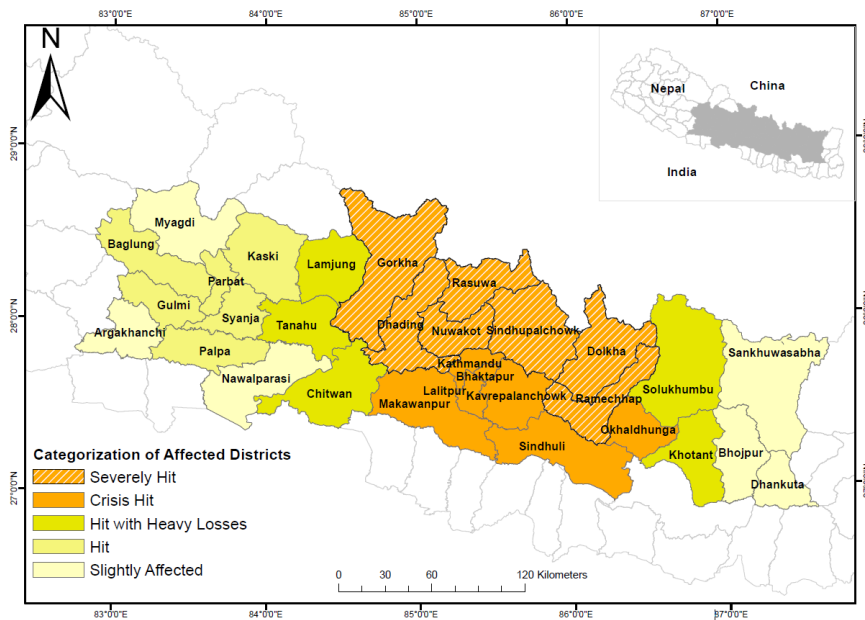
83°0'0"E 84°0'0"E 85°0'0"E 86°0'0"E 87°0'0"E

N

29°0'0"N
28°0'0"N
27°0'0"N

Nepal
China
India

Myagdi
Baglung
Kaski
Parbat
Gulmi
Syanja
Argakhanchi
Palpa
Nawalparasi
Tanahu
Lamjung
Gorkha
Rasuwa
Dhading
Nuwakot
Sindhupalchowk
Kathmandu
Bhaktapur
Lalitpur
Kavrepalanchowk
Dolkha
Ramechhap
Chitwan
Makawanpur
Sindhuli
Okhaldhunga
Solukhumbu
Khotant
Sankhuwasabha
Bhojpur
Dhankuta

Categorization of Affected Districts
Severely Hit
Crisis Hit
Hit with Heavy Losses
Hit
Slightly Affected

0 30 60 120 Kilometers

83°0'0"E 84°0'0"E 85°0'0"E 86°0'0"E 87°0'0"E